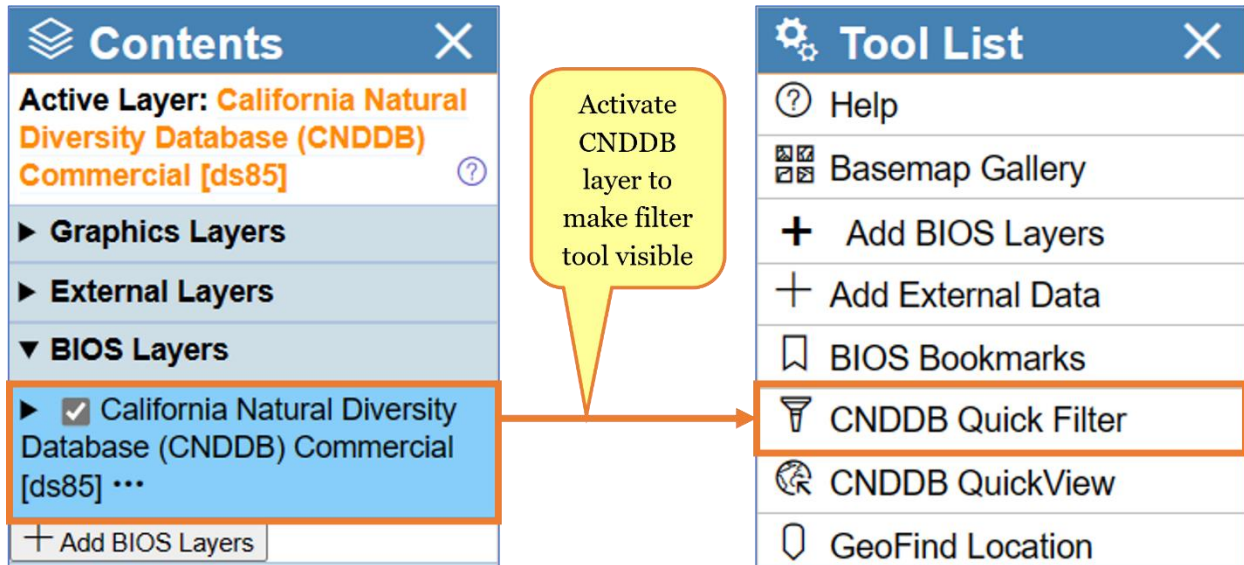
Contents

Active Layer: California Natural Diversity Database (CNDDB) Commercial [ds85]

▶ Graphics Layers

▶ External Layers

▼ BIOS Layers

▶ California Natural Diversity Database (CNDDB) Commercial [ds85] •••

+ Add BIOS Layers

Activate CNDDB layer to make filter tool visible

Tool List

Help

Basemap Gallery

+ Add BIOS Layers

+ Add External Data

BIOS Bookmarks

CNDDB Quick Filter

CNDDB QuickView

GeoFind Location